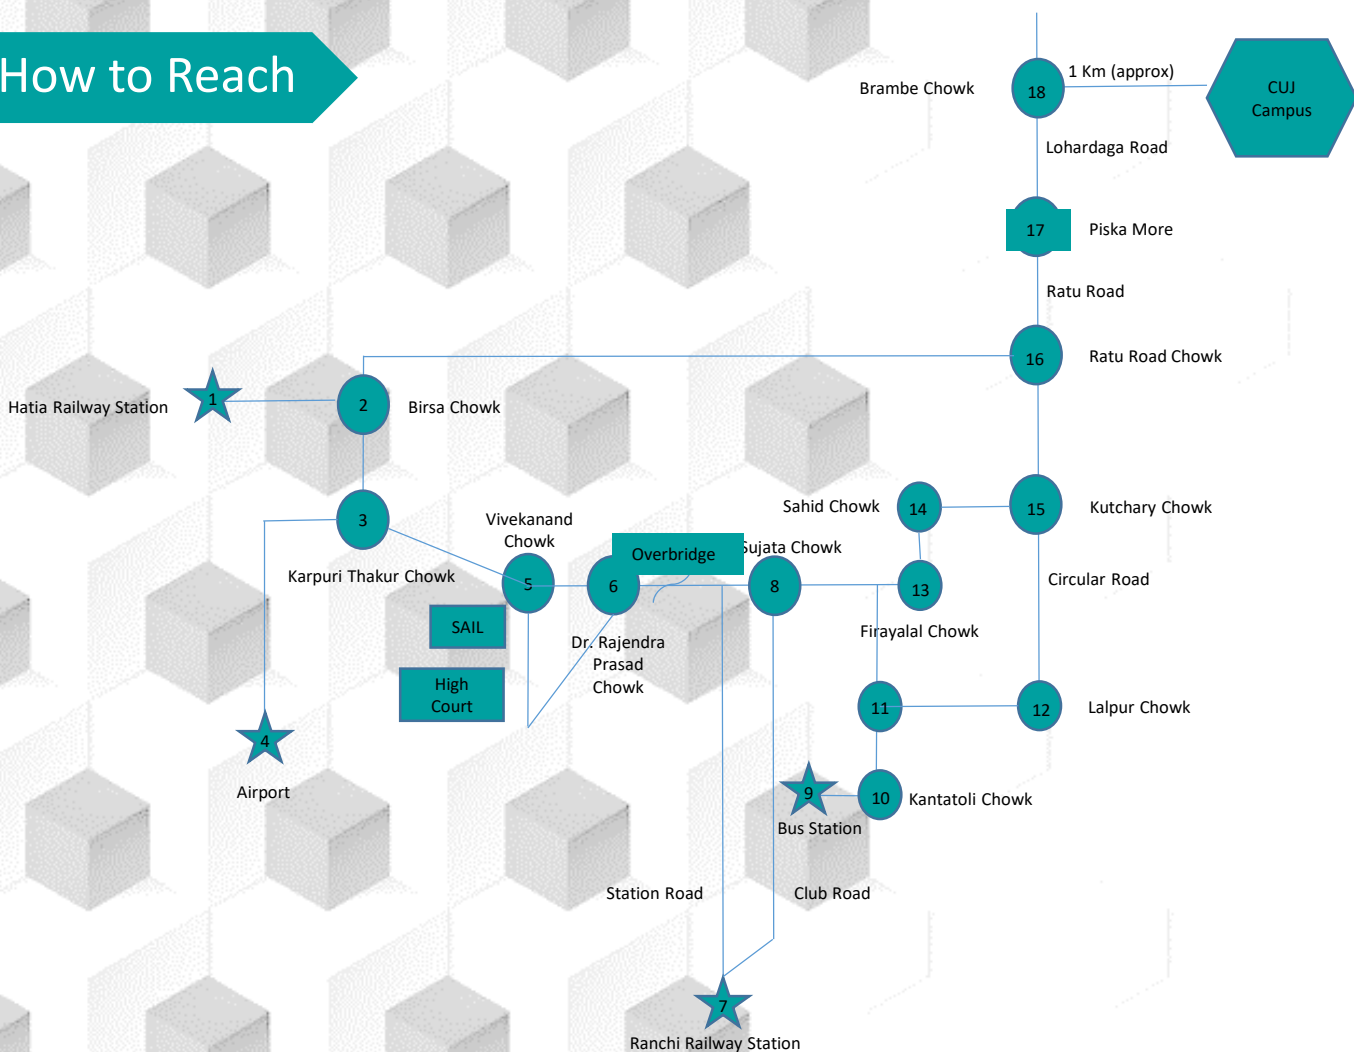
How to Reach

Brambe Chowk
18
1 Km (approx)
CUJ Campus
Lohardaga Road
17
Piska More
Ratu Road
16
Ratu Road Chowk
Hatia Railway Station
1
2
Birsa Chowk
3
Vivekanand Chowk
Sahid Chowk
14
15
Kutchary Chowk
Overbridge
Sujata Chowk
Karpuri Thakur Chowk
5
6
8
13
Circular Road
SAIL
Dr. Rajendra Prasad Chowk
Firayalal Chowk
High Court
11
12
Lalpur Chowk
4
Airport
9
10
Kantatoli Chowk
Bus Station
Station Road
Club Road
7
Ranchi Railway Station